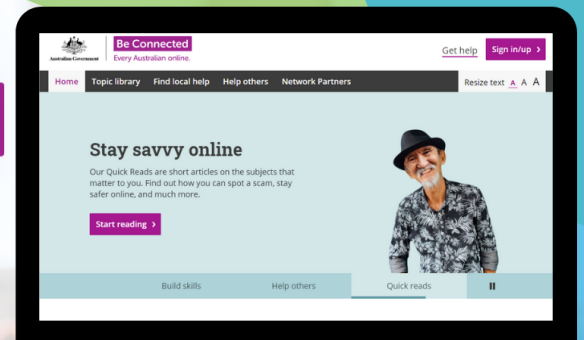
Australian Government

Be Connected
Every Australian online.

Get help
Sign in/up ›

Home
Topic library
Find local help
Help others
Network Partners
Resize text A A A

Stay savvy online

Our Quick Reads are short articles on the subjects that matter to you. Find out how you can spot a scam, stay safer online, and much more.

Start reading ›

Build skills
Help others
Quick reads
II